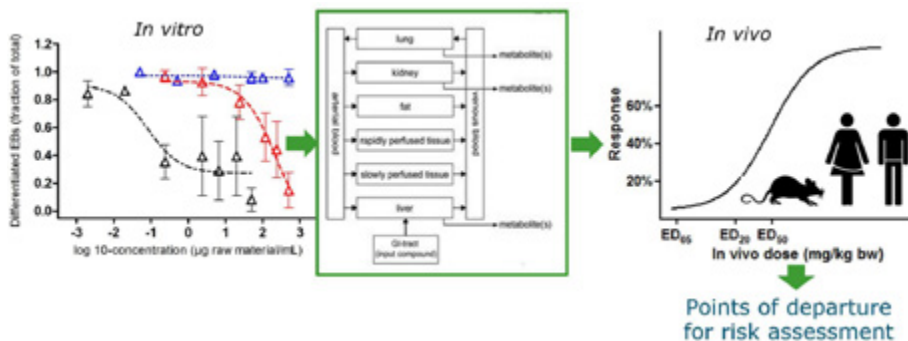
In vitro

Differentiated EBs (fraction of total)

1.2
1.0
0.8
0.6
0.4
0.2
0.0

-3 -2 -1 0 1 2 3

log 10-concentration (µg raw material/mL)

lung
kidney
fat
rapidly perfused tissue
slowly perfused tissue
liver
arterial blood
venous blood
metabolite(s)
metabolite(s)
metabolite(s)
GI-tract (input compound)

In vivo

Response

60%
40%
20%

ED$_{05}$ ED$_{20}$ ED$_{50}$

In vivo dose (mg/kg bw)

Points of departure for risk assessment